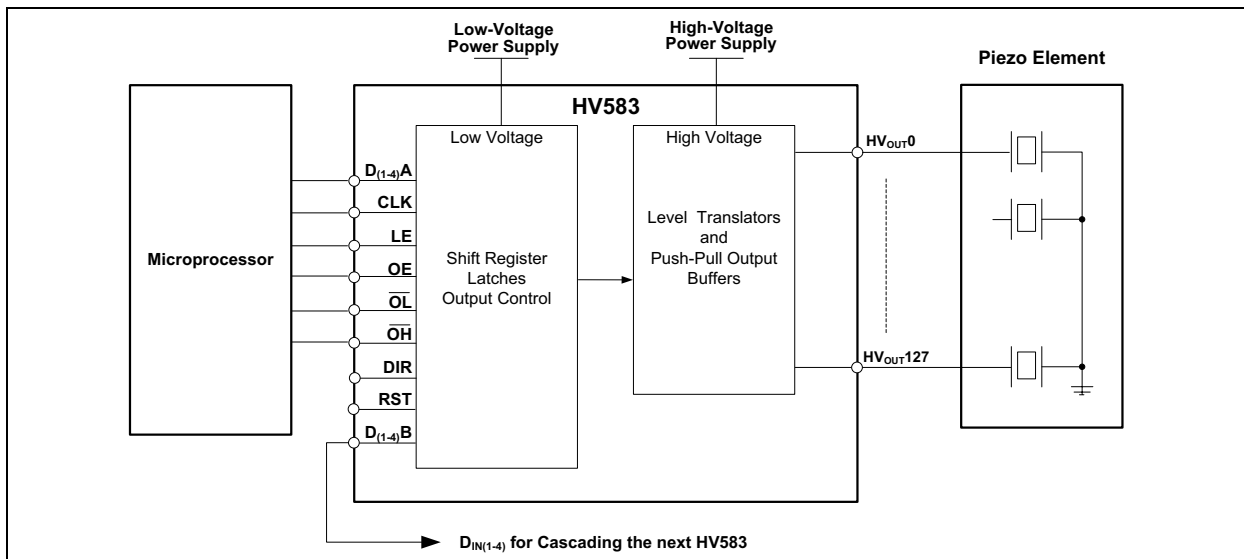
Low-Voltage Power Supply

High-Voltage Power Supply

Piezo Element

HV583

Microprocessor

Low Voltage

High Voltage

$D_{(1-4)}A$

CLK

LE

OE

$\overline{OL}$

$\overline{OH}$

DIR

RST

$D_{(1-4)}B$

Shift Register Latches Output Control

Level Translators and Push-Pull Output Buffers

$HV_{OUT}0$

$HV_{OUT}127$

$D_{IN(1-4)}$ for Cascading the next HV583